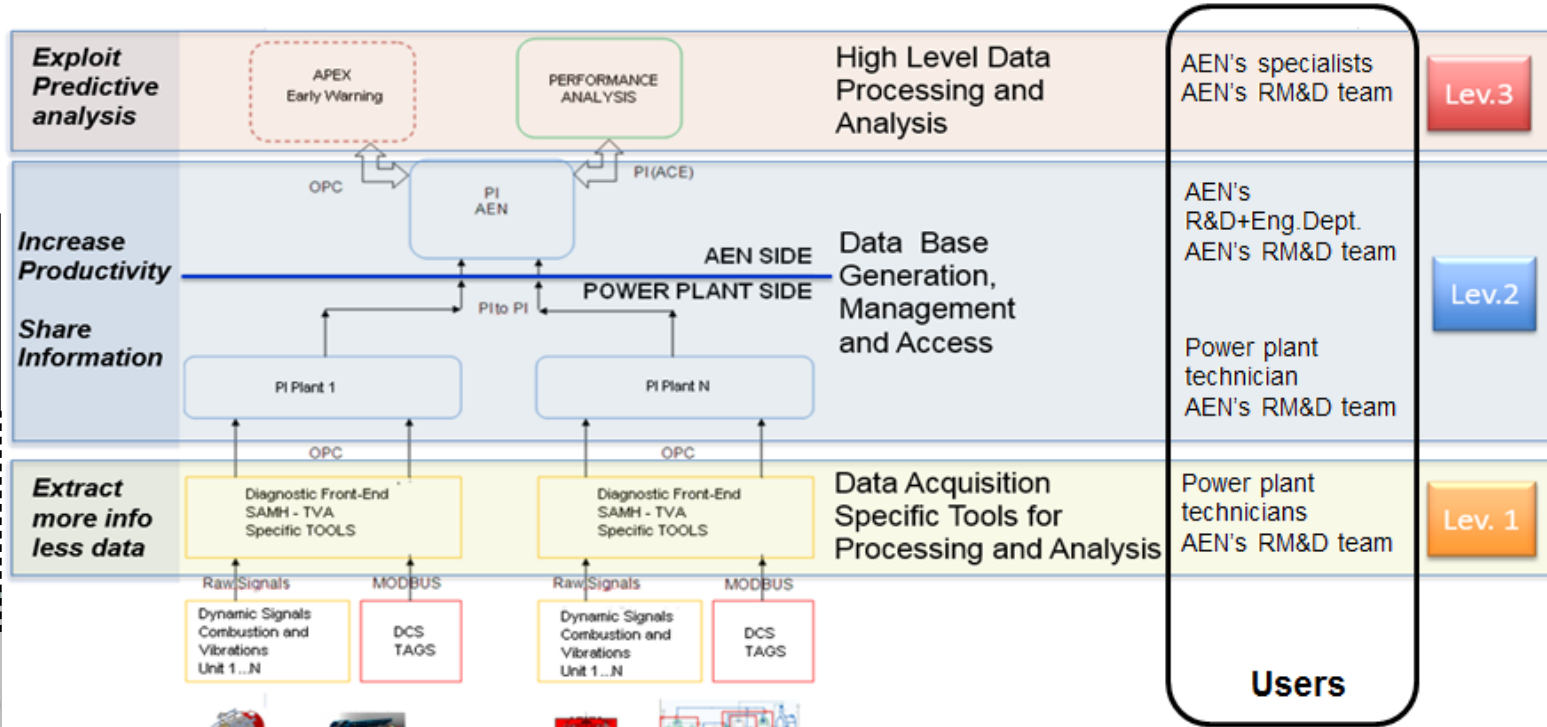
Exploit Predictive analysis

APEX
Early Warning

PERFORMANCE ANALYSIS

High Level Data Processing and Analysis

AEN's specialists
AEN's RM&D team

Lev.3

OPC

PI(ACE)

PI
AEN

Increase Productivity

Share Information

AEN SIDE

POWER PLANT SIDE

Data Base Generation, Management and Access

AEN's R&D+Eng.Dept.
AEN's RM&D team

Lev.2

PI to PI

PI Plant 1

PI Plant N

Power plant technician
AEN's RM&D team

OPC

OPC

Extract more info less data

Diagnostic Front-End
SAMH - TVA
Specific TOOLS

Diagnostic Front-End
SAMH - TVA
Specific TOOLS

Data Acquisition Specific Tools for Processing and Analysis

Power plant technicians
AEN's RM&D team

Lev. 1

Raw Signals

MODBUS

Raw Signals

MODBUS

Dynamic Signals Combustion and Vibrations Unit 1...N

DCS TAGS

Dynamic Signals Combustion and Vibrations Unit 1...N

DCS TAGS

Users